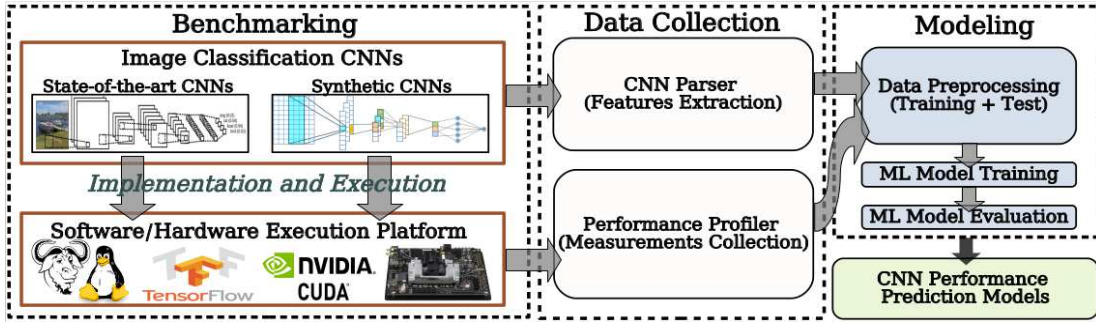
Benchmarking

Image Classification CNNs

State-of-the-art CNNs

Synthetic CNNs

Implementation and Execution

Software/Hardware Execution Platform

TensorFlow

NVIDIA

CUDA

Data Collection

CNN Parser (Features Extraction)

Performance Profiler (Measurements Collection)

Modeling

Data Preprocessing (Training + Test)

ML Model Training

ML Model Evaluation

CNN Performance Prediction Models